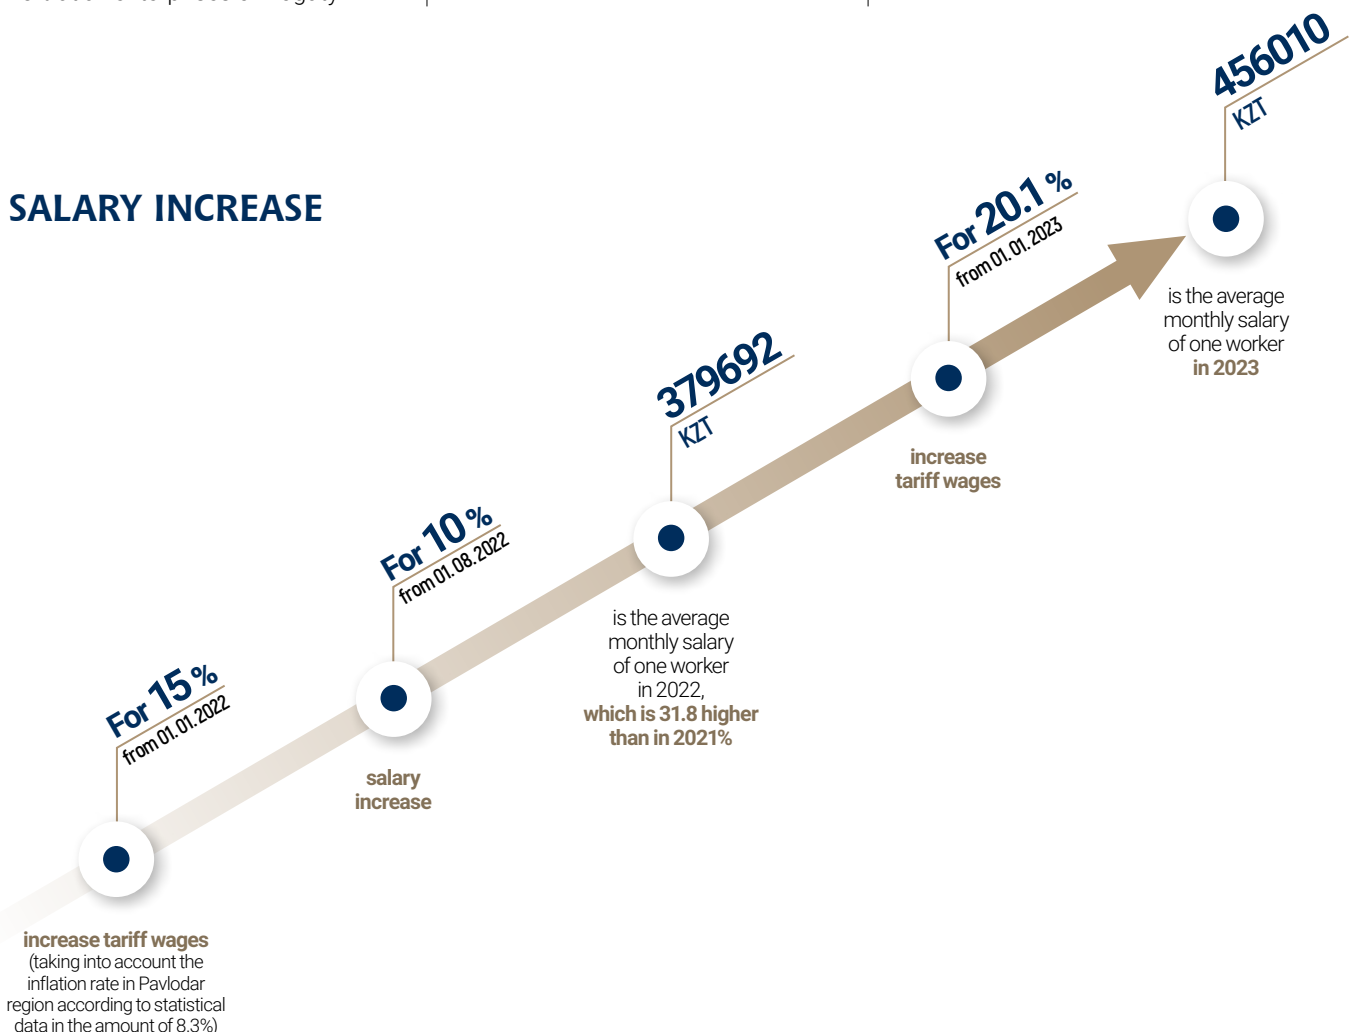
SALARY INCREASE

456010 KZT

is the average monthly salary of one worker in 2023

For 20.1 % from 01.01.2023

increase tariff wages

379692 KZT

is the average monthly salary of one worker in 2022, which is 31.8 higher than in 2021%

For 10 % from 01.08.2022

salary increase

For 15 % from 01.01.2022

increase tariff wages (taking into account the inflation rate in Pavlodar region according to statistical data in the amount of 8.3%)